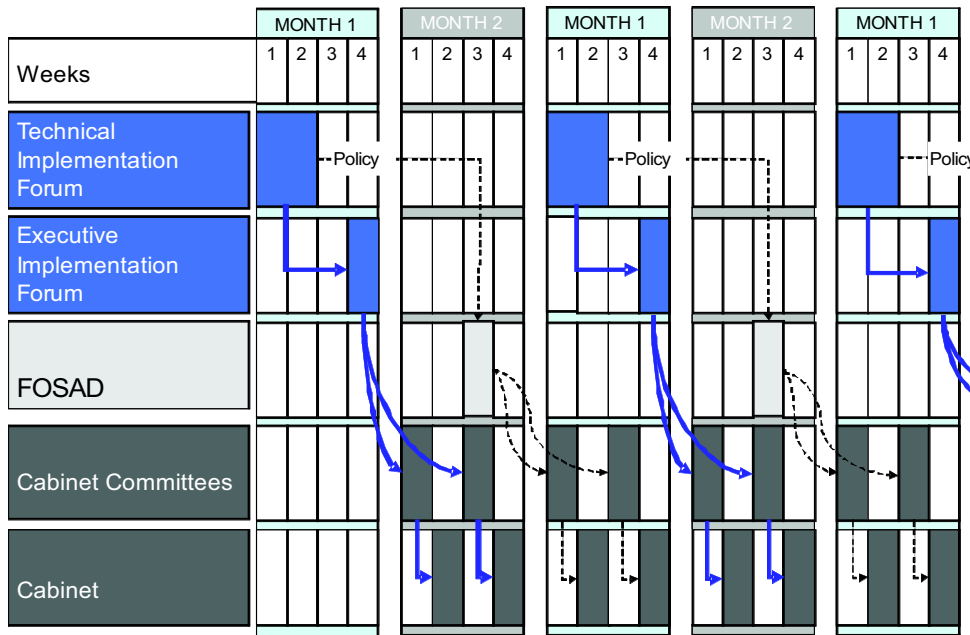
| | MONTH 1 | | | | MONTH 2 | | | | MONTH 1 | | | | MONTH 2 | | | | MONTH 1 | | | |
|---|---|---|---|---|---|---|---|---|---|---|---|---|---|---|---|---|---|---|---|---|
| Weeks | 1 | 2 | 3 | 4 | 1 | 2 | 3 | 4 | 1 | 2 | 3 | 4 | 1 | 2 | 3 | 4 | 1 | 2 | 3 | 4 |
| Technical Implementation Forum | | | Policy | | | | | | | | Policy | | | | | | | | Policy | |
| Executive Implementation Forum | | | | | | | | | | | | | | | | | | | | |
| FOSAD | | | | | | | | | | | | | | | | | | | | |
| Cabinet Committees | | | | | | | | | | | | | | | | | | | | |
| Cabinet | | | | | | | | | | | | | | | | | | | | |